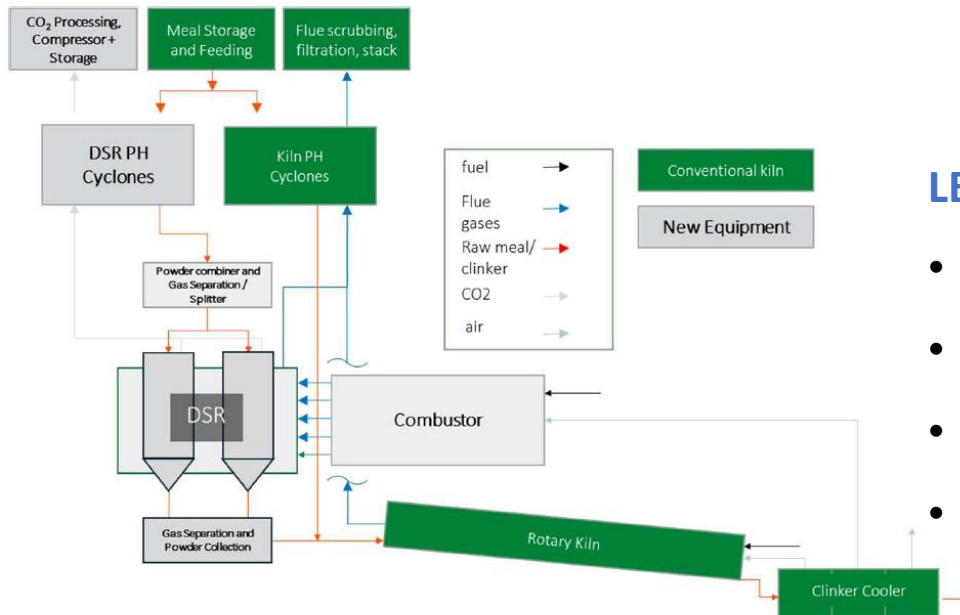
$CO_2$ Processing, Compressor + Storage

Meal Storage and Feeding

Flue scrubbing, filtration, stack

DSR PH Cyclones

Kiln PH Cyclones

fuel

Flue gases

Raw meal/ clinker

CO2

air

Conventional kiln

New Equipment

LE

Powder combiner and Gas Separation / Splitter

DSR

Combustor

Gas Separation and Powder Collection

Rotary Kiln

Clinker Cooler